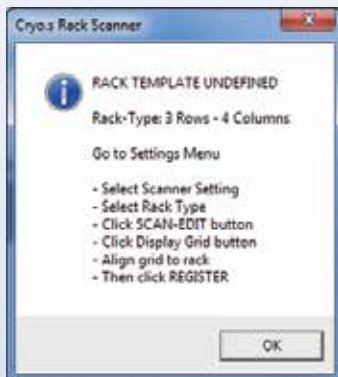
Cryo.s Rack Scanner

RACK TEMPLATE UNDEFINED

Rack-Type: 3 Rows - 4 Columns

Go to Settings Menu

- Select Scanner Setting
- Select Rack Type
- Click SCAN-EDIT button
- Click Display Grid button
- Align grid to rack
- Then click REGISTER

OK